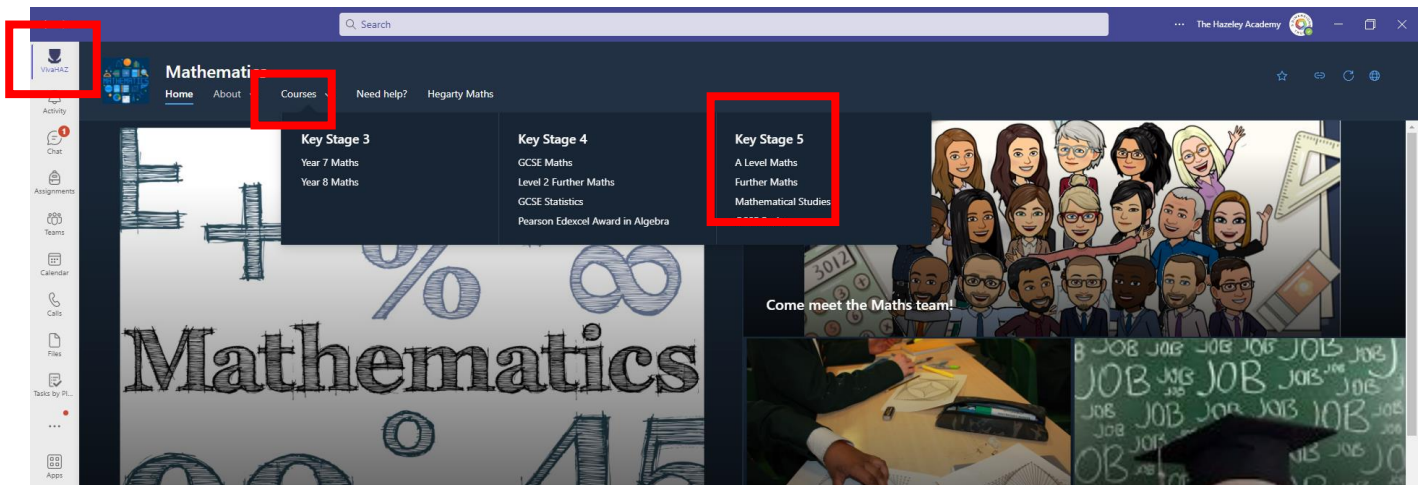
Search

··· The Hazeley Academy

VivaHAZ

Activity

1
Chat

Assignments

Teams

Calendar

Calls

Files

Tasks by Pl...

...

Apps

Mathematics

Home About Courses Need help? Hegarty Maths

Key Stage 3
Year 7 Maths
Year 8 Maths

Key Stage 4
GCSE Maths
Level 2 Further Maths
GCSE Statistics
Pearson Edexcel Award in Algebra

Key Stage 5
A Level Maths
Further Maths
Mathematical Studies
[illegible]

Mathematics

3012

Come meet the Maths team!

JOB JOB JOB JOB JOB JOB JOB JOB JOB JOB JOB JOB JOB